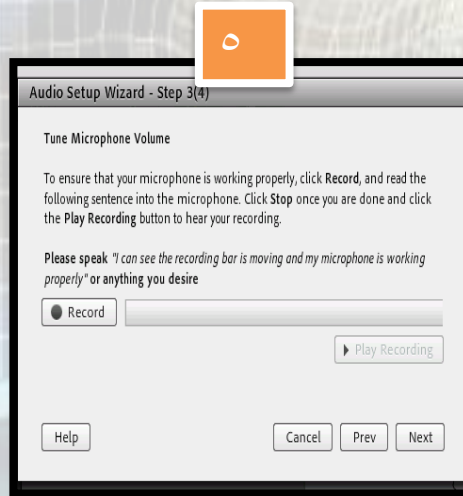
Audio Setup Wizard - Step 3(4)

Tune Microphone Volume

To ensure that your microphone is working properly, click Record, and read the following sentence into the microphone. Click Stop once you are done and click the Play Recording button to hear your recording.

Please speak "I can see the recording bar is moving and my microphone is working properly" or anything you desire

Record

Play Recording

Help

Cancel

Prev

Next